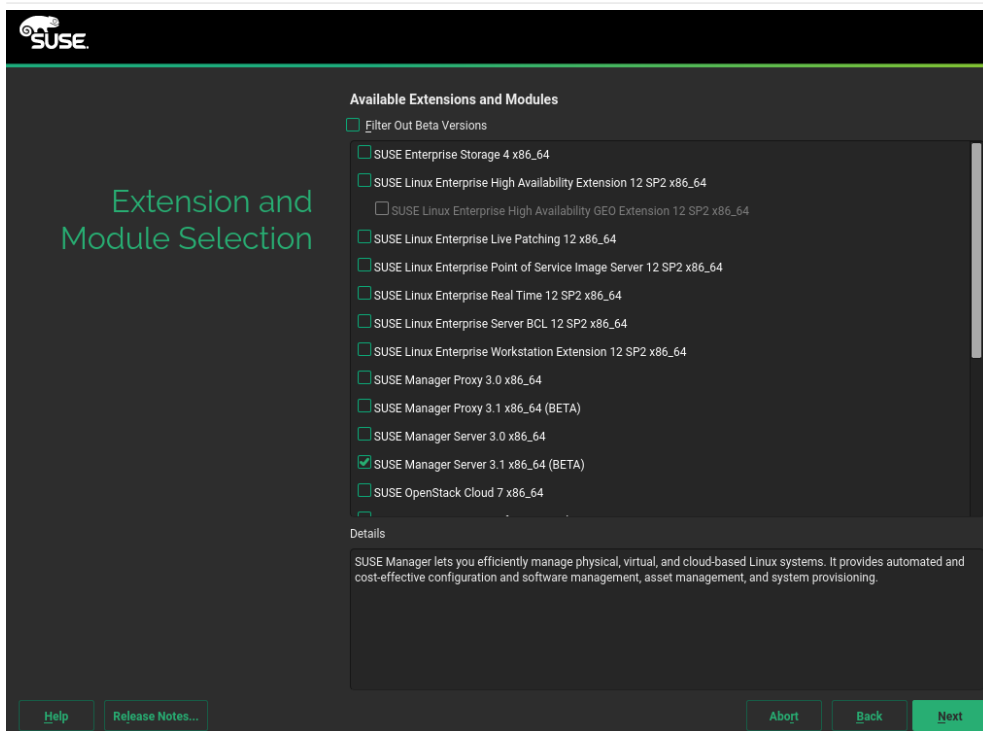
SUSE

Extension and Module Selection

Available Extensions and Modules

Filter Out Beta Versions

SUSE Enterprise Storage 4 x86_64
SUSE Linux Enterprise High Availability Extension 12 SP2 x86_64
SUSE Linux Enterprise High Availability GEO Extension 12 SP2 x86_64
SUSE Linux Enterprise Live Patching 12 x86_64
SUSE Linux Enterprise Point of Service Image Server 12 SP2 x86_64
SUSE Linux Enterprise Real Time 12 SP2 x86_64
SUSE Linux Enterprise Server BCL 12 SP2 x86_64
SUSE Linux Enterprise Workstation Extension 12 SP2 x86_64
SUSE Manager Proxy 3.0 x86_64
SUSE Manager Proxy 3.1 x86_64 (BETA)
SUSE Manager Server 3.0 x86_64
SUSE Manager Server 3.1 x86_64 (BETA)
SUSE OpenStack Cloud 7 x86_64
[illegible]

Details

SUSE Manager lets you efficiently manage physical, virtual, and cloud-based Linux systems. It provides automated and cost-effective configuration and software management, asset management, and system provisioning.

Help
Release Notes...
Abort
Back
Next